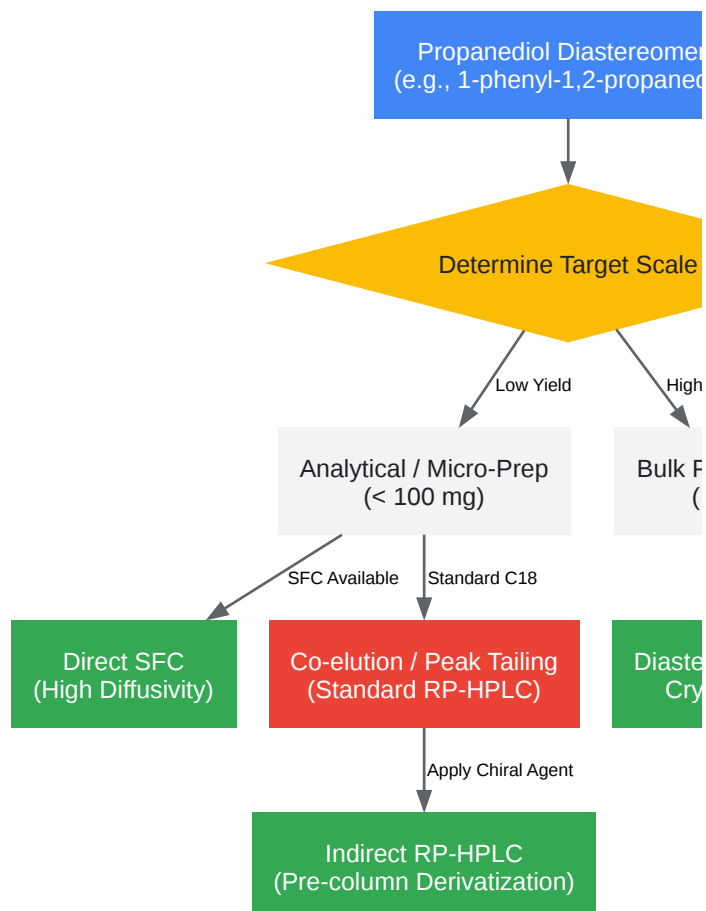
Propanediol Diastereomer
(e.g., 1-phenyl-1,2-propaned

Determine Target Scale

Low Yield

High

Analytical / Micro-Prep
(< 100 mg)

Bulk P
(

SFC Available

Standard C18

Direct SFC
(High Diffusivity)

Co-elution / Peak Tailing
(Standard RP-HPLC)

Diaste
Cry

Apply Chiral Agent

Indirect RP-HPLC
(Pre-column Derivatization)